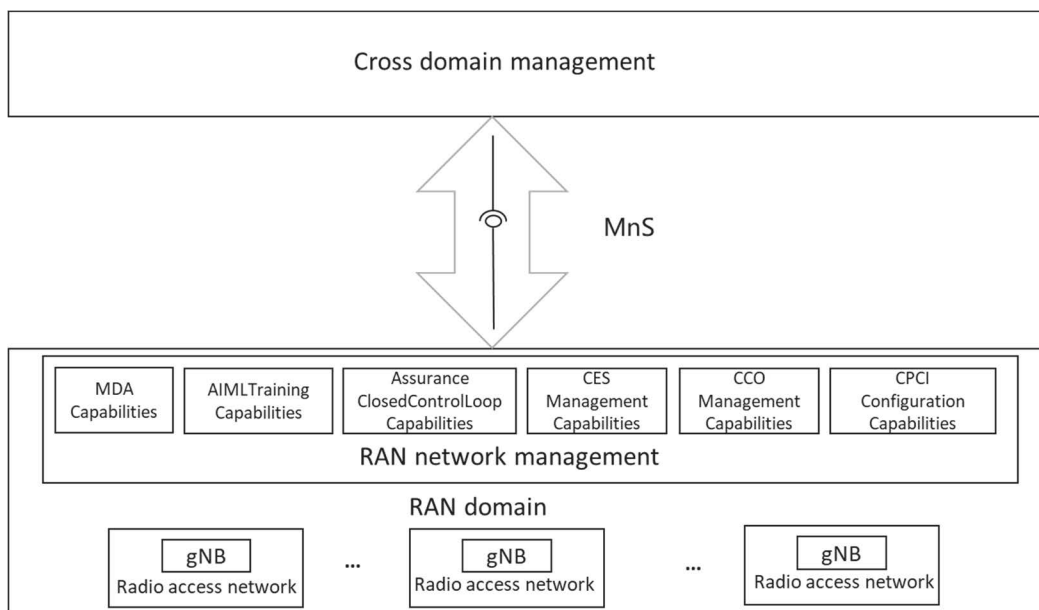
Cross domain management

MnS

MDA Capabilities

AIMLTraining Capabilities

Assurance ClosedControlLoop Capabilities

CES Management Capabilities

CCO Management Capabilities

CPCI Configuration Capabilities

RAN network management

RAN domain

gNB
Radio access network

...

gNB
Radio access network

...

gNB
Radio access network